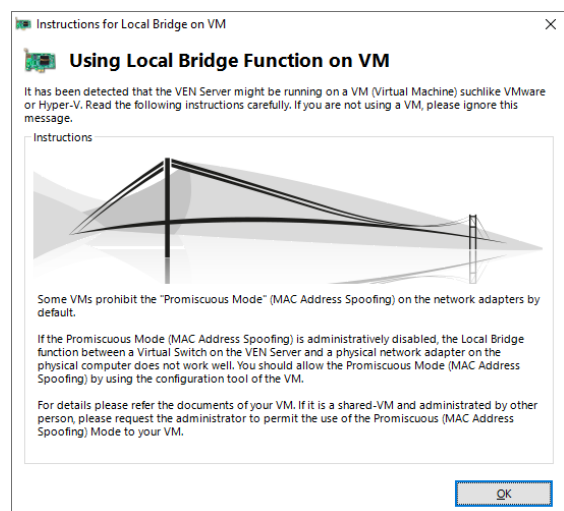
Instructions for Local Bridge on VM

Using Local Bridge Function on VM

It has been detected that the VEN Server might be running on a VM (Virtual Machine) suchlike VMware or Hyper-V. Read the following instructions carefully. If you are not using a VM, please ignore this message.

Instructions

Some VMs prohibit the "Promiscuous Mode" (MAC Address Spoofing) on the network adapters by default.

If the Promiscuous Mode (MAC Address Spoofing) is administratively disabled, the Local Bridge function between a Virtual Switch on the VEN Server and a physical network adapter on the physical computer does not work well. You should allow the Promiscuous Mode (MAC Address Spoofing) by using the configuration tool of the VM.

For details please refer the documents of your VM. If it is a shared-VM and administrated by other person, please request the administrator to permit the use of the Promiscuous (MAC Address Spoofing) Mode to your VM.

OK